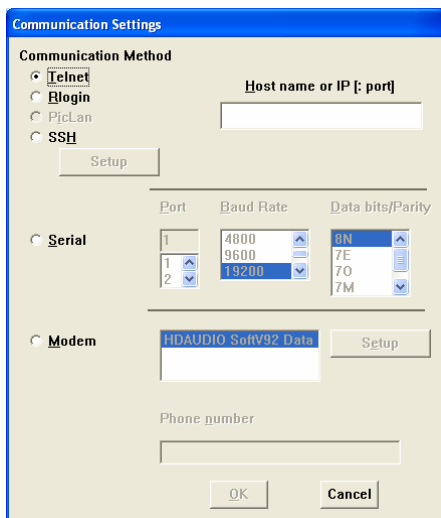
Communication Settings

Communication Method

Telnet

Rlogin

PicLan

SSH

Setup

Host name or IP [: port]

Port

Baud Rate

Data bits/Parity

Serial

1

1
2

4800
9600
19200

8N
7E
7O
7M

Modem

HDAUDIO SoftV92 Data

Setup

Phone number

OK

Cancel